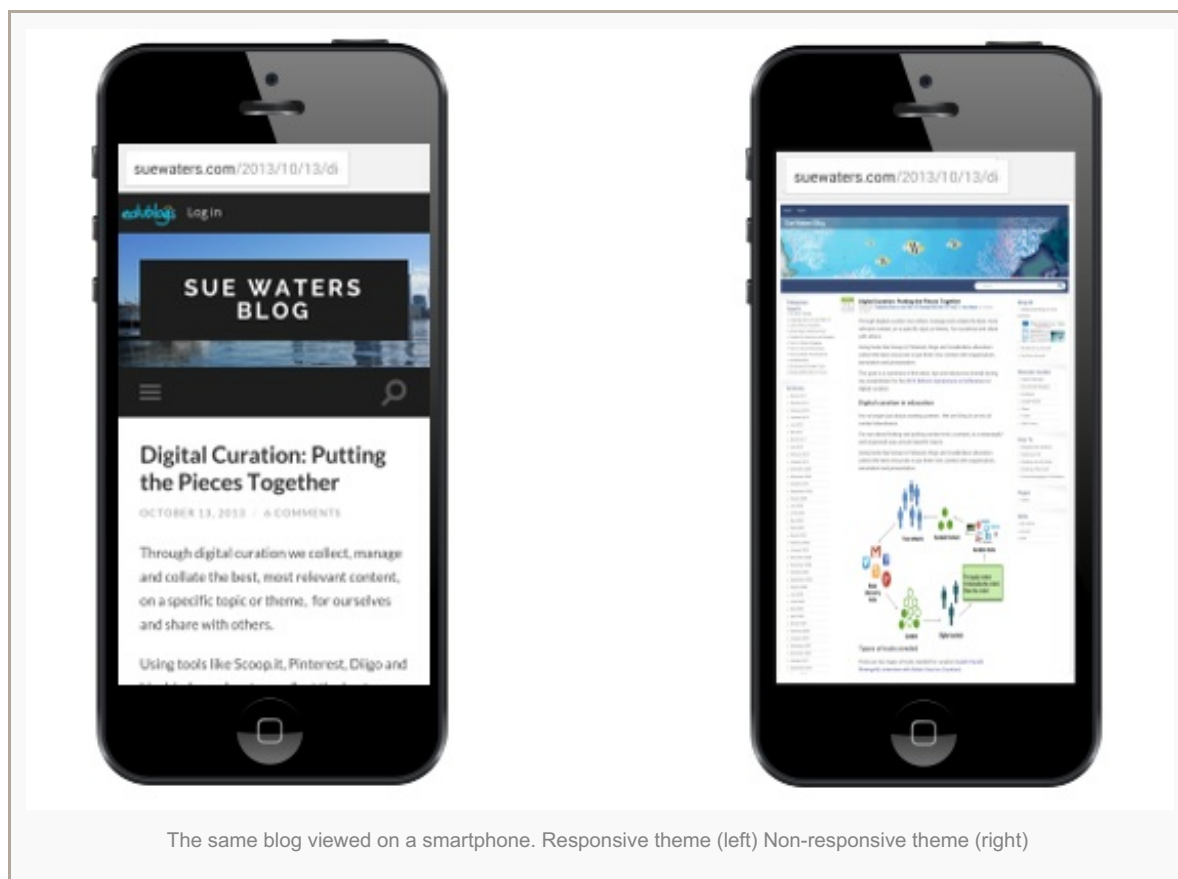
suewaters.com/2013/10/13/di

edublogs Log in

SUE WATERS BLOG

Digital Curation: Putting the Pieces Together

OCTOBER 13, 2013 / 6 COMMENTS

Through digital curation we collect, manage and collate the best, most relevant content, on a specific topic or theme, for ourselves and share with others.

Using tools like Scoop.it, Pinterest, Diigo and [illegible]

suewaters.com/2013/10/13/di

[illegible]

The same blog viewed on a smartphone. Responsive theme (left) Non-responsive theme (right)